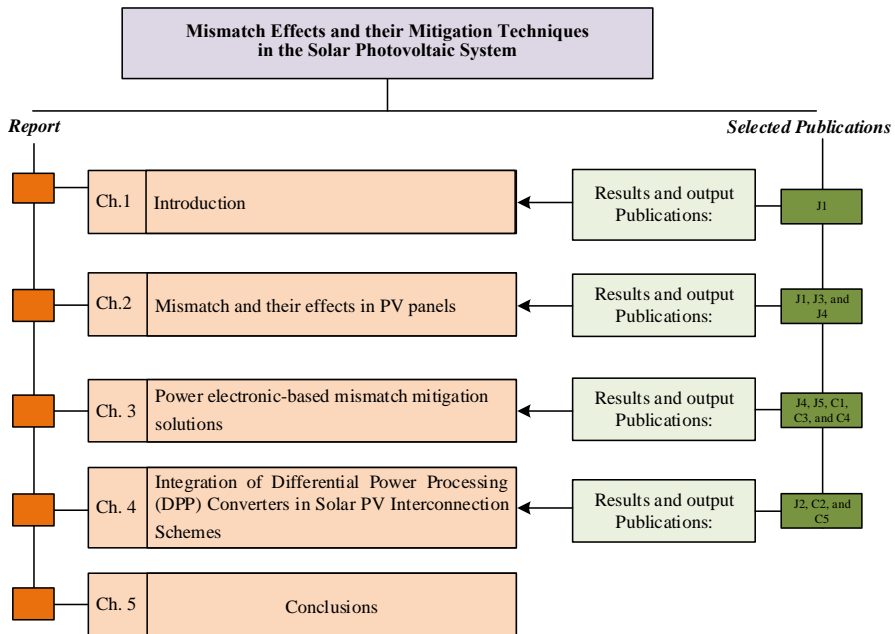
Mismatch Effects and their Mitigation Techniques in the Solar Photovoltaic System

Report

Selected Publications

Ch.1 Introduction

Results and output Publications:

J1

Ch.2 Mismatch and their effects in PV panels

Results and output Publications:

J1, J3, and J4

Ch. 3 Power electronic-based mismatch mitigation solutions

Results and output Publications:

J4, J5, C1, C3, and C4

Ch. 4 Integration of Differential Power Processing (DPP) Converters in Solar PV Interconnection Schemes

Results and output Publications:

J2, C2, and C5

Ch. 5 Conclusions